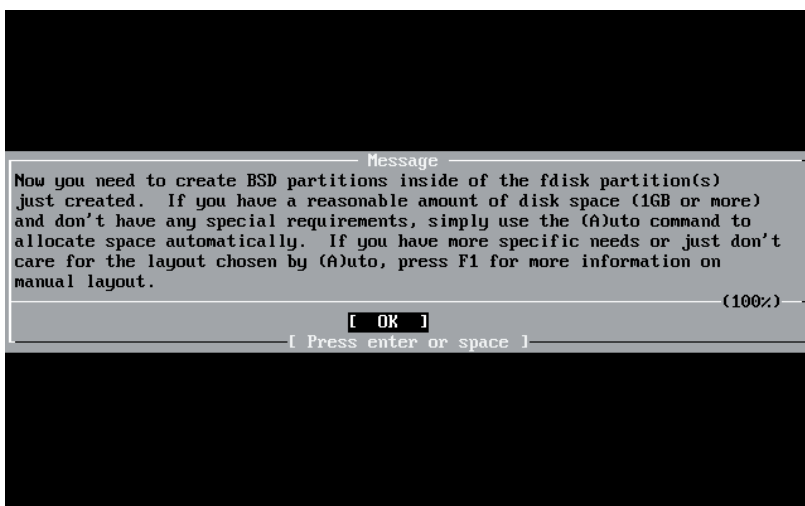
Message

Now you need to create BSD partitions inside of the fdisk partition(s) just created. If you have a reasonable amount of disk space (1GB or more) and don't have any special requirements, simply use the (A)uto command to allocate space automatically. If you have more specific needs or just don't care for the layout chosen by (A)uto, press F1 for more information on manual layout.

(100%)

[ OK ]

[ Press enter or space ]